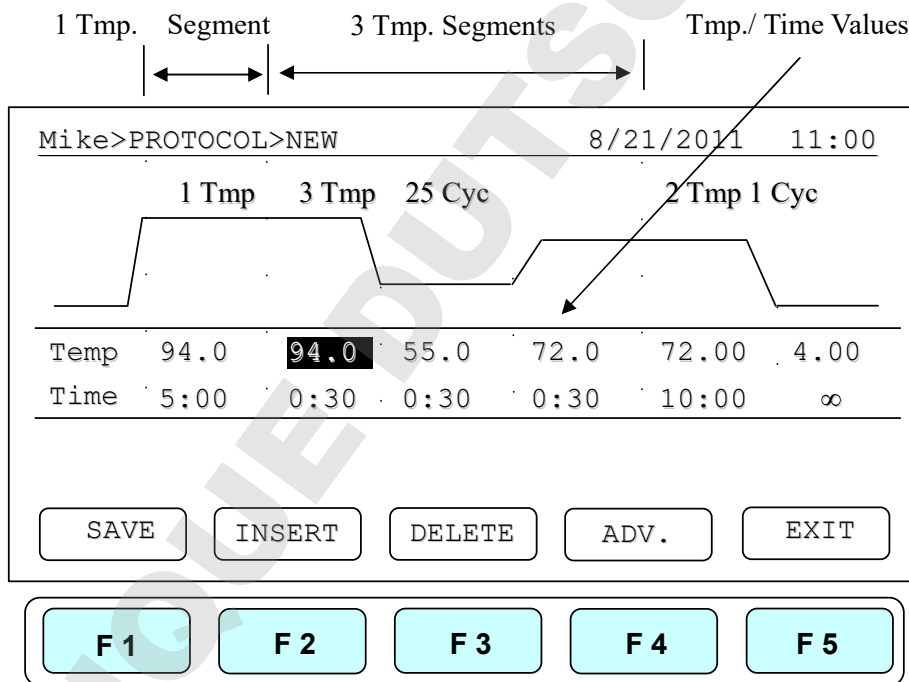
1 Tmp. Segment 3 Tmp. Segments Tmp./ Time Values

Mike>PROTOCOL>NEW 8/21/2011 11:00

1 Tmp 3 Tmp 25 Cyc 2 Tmp 1 Cyc

| Temp | 94.0 | 94.0 | 55.0 | 72.0 | 72.00 | 4.00 |
|---|---|---|---|---|---|---|
| Time | 5:00 | 0:30 | 0:30 | 0:30 | 10:00 | $\infty$ |

SAVE INSERT DELETE ADV. EXIT

F 1 F 2 F 3 F 4 F 5